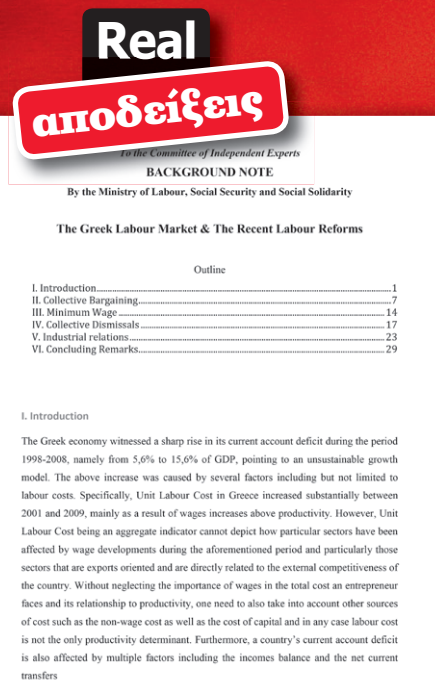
Real

αποδείξεις

To the Committee of Independent Experts

BACKGROUND NOTE

By the Ministry of Labour, Social Security and Social Solidarity

The Greek Labour Market & The Recent Labour Reforms

Outline

I. Introduction....1
II. Collective Bargaining....7
III. Minimum Wage....14
IV. Collective Dismissals....17
V. Industrial relations....23
VI. Concluding Remarks....29

I. Introduction

The Greek economy witnessed a sharp rise in its current account deficit during the period 1998-2008, namely from 5,6% to 15,6% of GDP, pointing to an unsustainable growth model. The above increase was caused by several factors including but not limited to labour costs. Specifically, Unit Labour Cost in Greece increased substantially between 2001 and 2009, mainly as a result of wages increases above productivity. However, Unit Labour Cost being an aggregate indicator cannot depict how particular sectors have been affected by wage developments during the aforementioned period and particularly those sectors that are exports oriented and are directly related to the external competitiveness of the country. Without neglecting the importance of wages in the total cost an entrepreneur faces and its relationship to productivity, one need to also take into account other sources of cost such as the non-wage cost as well as the cost of capital and in any case labour cost is not the only productivity determinant. Furthermore, a country's current account deficit is also affected by multiple factors including the incomes balance and the net current transfers